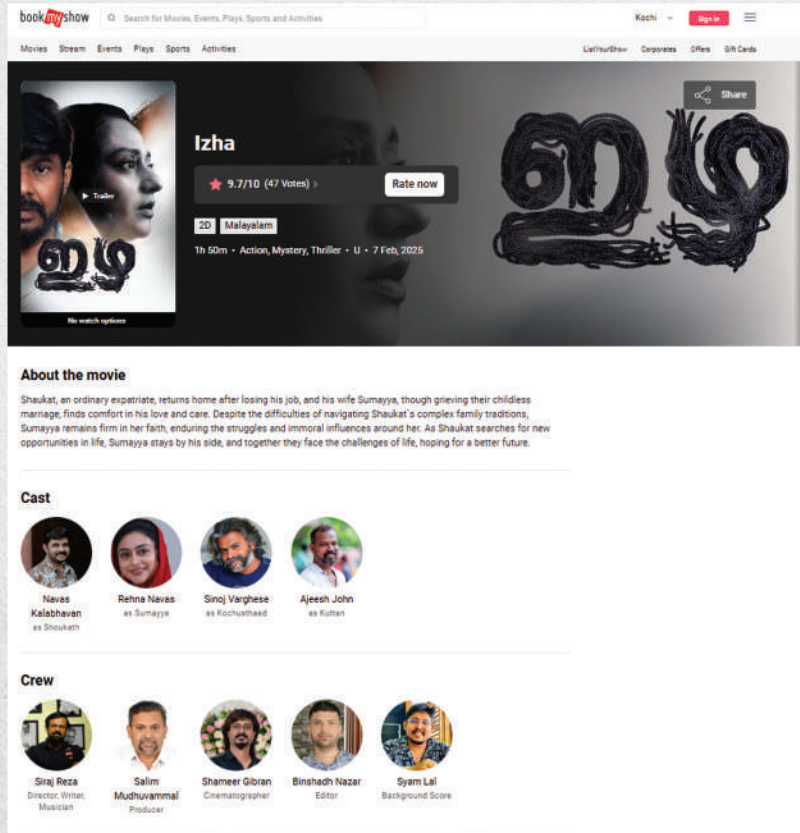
bookmyshow
Search for Movies, Events, Plays, Sports and Activities
Kochi
Sign in

Movies Stream Events Plays Sports Activities
ListYourShow Corporates Offers Gift Cards

Share

Trailer
ഇഴ
No watch options

Izha
9.7/10 (47 Votes) >
Rate now
2D Malayalam
1h 50m • Action, Mystery, Thriller • U • 7 Feb, 2025

ഇഴ

About the movie
Shaukat, an ordinary expatriate, returns home after losing his job, and his wife Sumayya, though grieving their childless marriage, finds comfort in his love and care. Despite the difficulties of navigating Shaukat's complex family traditions, Sumayya remains firm in her faith, enduring the struggles and immoral influences around her. As Shaukat searches for new opportunities in life, Sumayya stays by his side, and together they face the challenges of life, hoping for a better future.

Cast
Navas Kalabhavan
as Shoukath
Rehna Navas
as Sumayya
Sinoj Varghese
as Kochusthaed
Ajeesh John
as Kuttan

Crew
Siraj Reza
Director, Writer, Musician
Salim Mudhuvammal
Producer
Shameer Gibran
Cinematographer
Binshadh Nazar
Editor
Syam Lal
Background Score